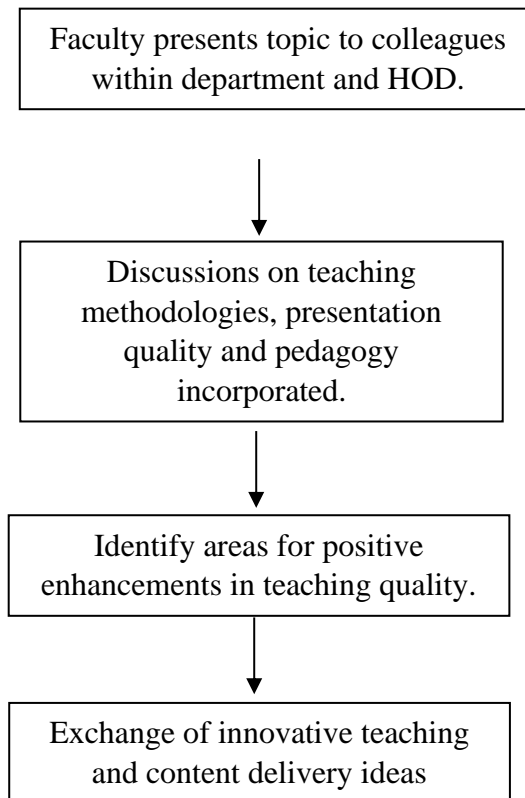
Faculty presents topic to colleagues within department and HOD.

Discussions on teaching methodologies, presentation quality and pedagogy incorporated.

Identify areas for positive enhancements in teaching quality.

Exchange of innovative teaching and content delivery ideas